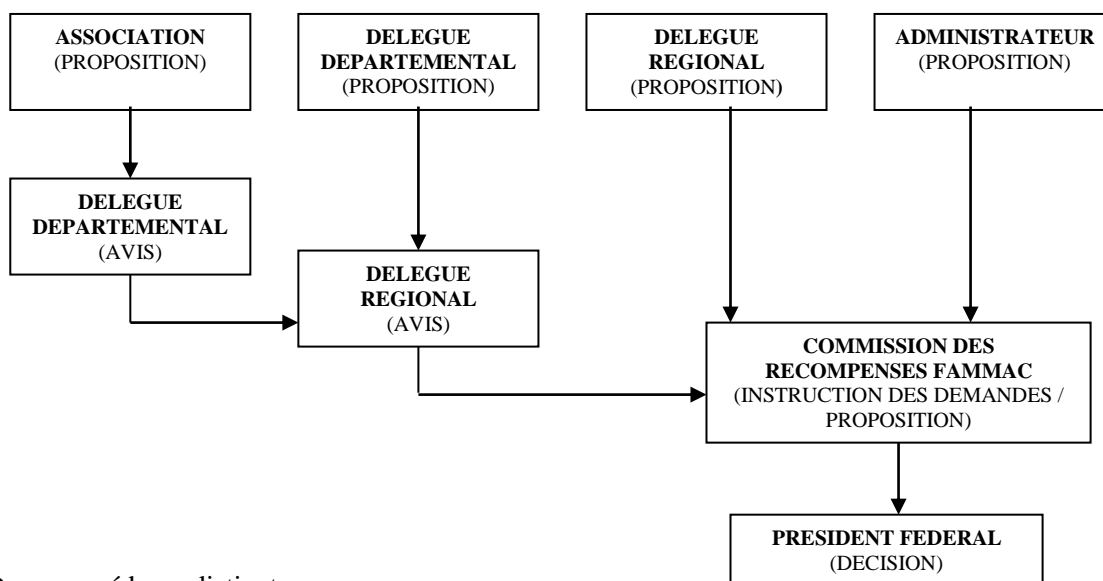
ASSOCIATION
(PROPOSITION)

DELEGUE DEPARTEMENTAL
(PROPOSITION)

DELEGUE REGIONAL
(PROPOSITION)

ADMINISTRATEUR
(PROPOSITION)

DELEGUE DEPARTEMENTAL
(AVIS)

DELEGUE REGIONAL
(AVIS)

COMMISSION DES RECOMPENSES FAMMAC
(INSTRUCTION DES DEMANDES / PROPOSITION)

PRESIDENT FEDERAL
(DECISION)

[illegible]